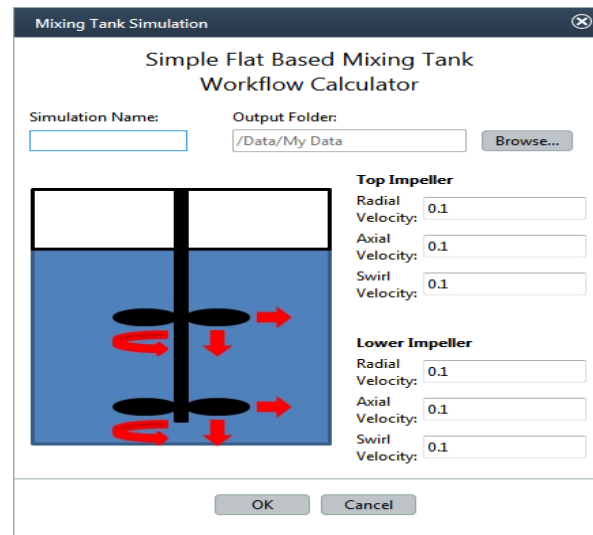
Mixing Tank Simulation

Simple Flat Based Mixing Tank Workflow Calculator

Simulation Name:

Output Folder:
/Data/My Data

Browse...

Top Impeller
Radial Velocity: 0.1
Axial Velocity: 0.1
Swirl Velocity: 0.1

Lower Impeller
Radial Velocity: 0.1
Axial Velocity: 0.1
Swirl Velocity: 0.1

OK
Cancel